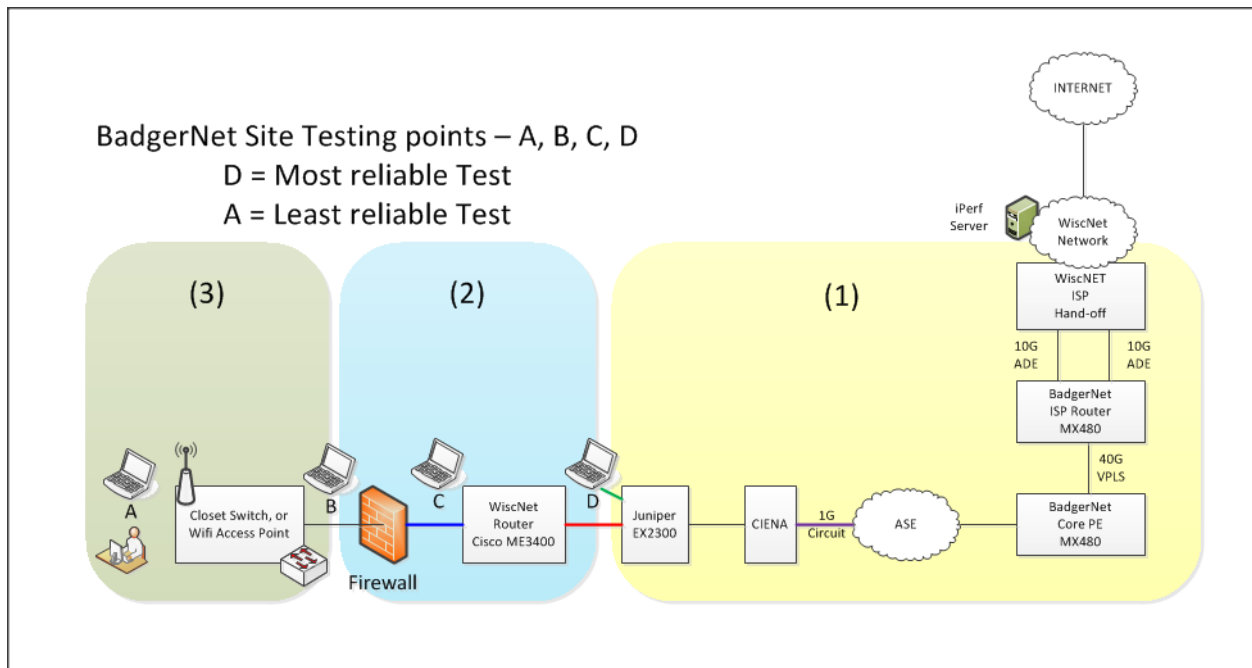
BadgerNet Site Testing points – A, B, C, D
D = Most reliable Test
A = Least reliable Test

INTERNET

iPerf Server

WiscNet Network

(3)

(2)

(1)

WiscNET ISP Hand-off

10G ADE

10G ADE

BadgerNet ISP Router MX480

40G VPLS

A

Closet Switch, or Wifi Access Point

B

Firewall

C

WiscNet Router Cisco ME3400

D

Juniper EX2300

CIENA

1G Circuit

ASE

BadgerNet Core PE MX480